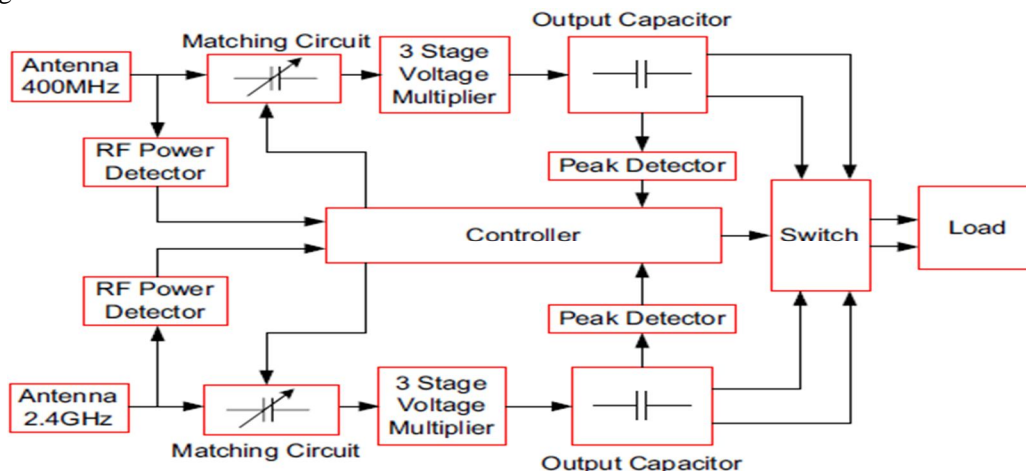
Antenna 400MHz

Matching Circuit

3 Stage Voltage Multiplier

Output Capacitor

RF Power Detector

Peak Detector

Controller

Switch

Load

RF Power Detector

Peak Detector

Antenna 2.4GHz

Matching Circuit

3 Stage Voltage Multiplier

Output Capacitor